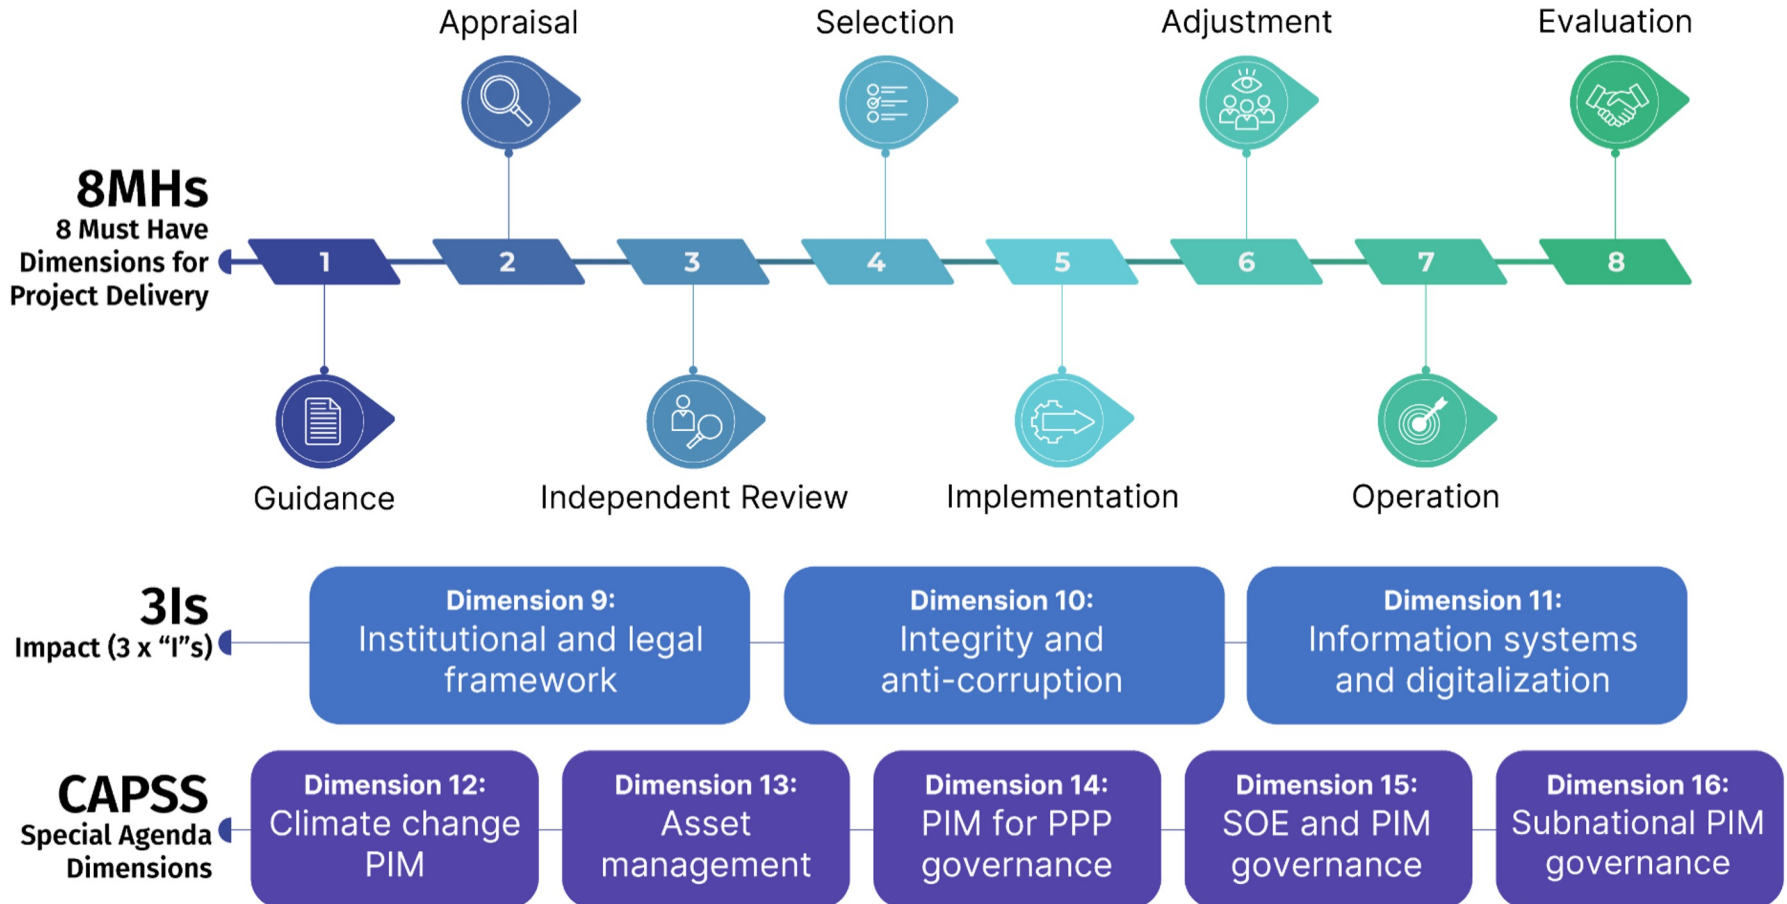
Appraisal

Selection

Adjustment

Evaluation

8MHs
8 Must Have Dimensions for Project Delivery

1 2 3 4 5 6 7 8

Guidance

Independent Review

Implementation

Operation

3Is
Impact (3 x “I”s)

Dimension 9:
Institutional and legal framework

Dimension 10:
Integrity and anti-corruption

Dimension 11:
Information systems and digitalization

CAPSS
Special Agenda Dimensions

Dimension 12:
Climate change PIM

Dimension 13:
Asset management

Dimension 14:
PIM for PPP governance

Dimension 15:
SOE and PIM governance

Dimension 16:
Subnational PIM governance